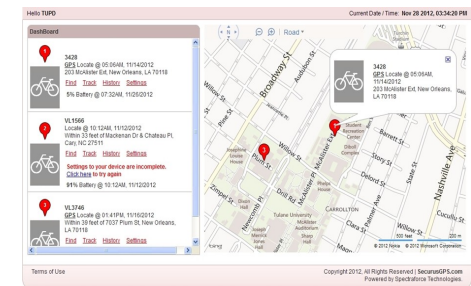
Hello TUPD

Current Date / Time: Nov 28 2012, 03:34:20 PM

DashBoard

1
3428
GPS Locate @ 05:06AM, 11/14/2012
203 McAlister Ext, New Orleans, LA 70118
Find Track History Settings
5% Battery @ 07:32AM, 11/26/2012

2
VL1566
Locate @ 10:12AM, 11/12/2012
Within 33 feet of Mackenan Dr & Chateau Pl, Cary, NC 27511
Find Track History Settings
Settings to your device are incomplete.
Click here to try again
91% Battery @ 10:12AM, 11/12/2012

3
VL3746
GPS Locate @ 01:41PM, 11/16/2012
Within 39 feet of 7037 Plum St, New Orleans, LA 70118

Road

3428
GPS Locate @ 05:06AM, 11/14/2012
203 McAlister Ext, New Orleans, LA 70118

Broadway St
Audubon St
Willow St
Pine St
Plum St
Zimple St
Freret St
McAlister Dr
Drill Rd
Newcomb Pl
Barrett St
Story St
Delord St
Nashville Ave
Cucullu St
Clara St
Tulane University
CARROLLTON
© 2012 Nokia © 2012 Microsoft Corporation

Terms of Use

Copyright 2012, All Rights Reserved | SecurusGPS.com
Powered by Spectraforce Technologies.